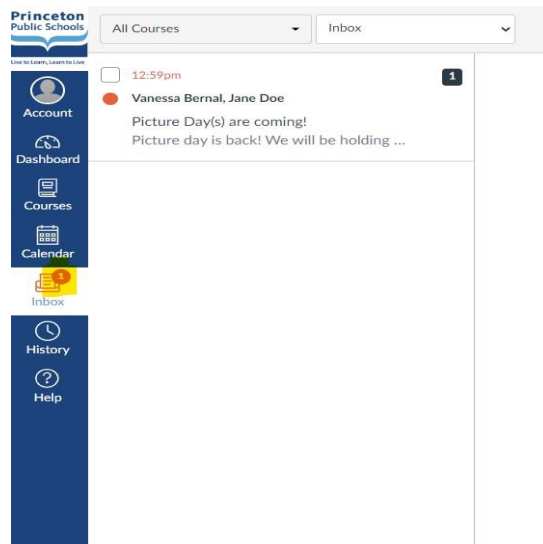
Princeton Public Schools
Live to Learn, Learn to Live

Account
Dashboard
Courses
Calendar
1
Inbox
History
Help

All Courses
Inbox

12:59pm
1
Vanessa Bernal, Jane Doe
Picture Day(s) are coming!
Picture day is back! We will be holding ...